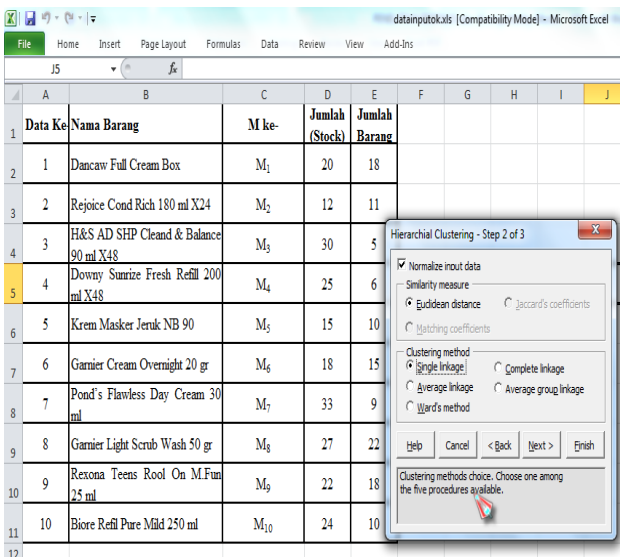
datainputok.xls [Compatibility Mode] - Microsoft Excel

File Home Insert Page Layout Formulas Data Review View Add-Ins

J5 $f_x$

| | A | B | C | D | E | F | G | H | I | J |
|---|---|---|---|---|---|---|---|---|---|---|
| 1 | Data Ke | Nama Barang | M ke- | Jumlah (Stock) | Jumlah Barang | | | | | |
| 2 | 1 | Dancaw Full Cream Box | $M_1$ | 20 | 18 | | | | | |
| 3 | 2 | Rejoice Cond Rich 180 ml X24 | $M_2$ | 12 | 11 | | | | | |
| 4 | 3 | H&S AD SHP Cleand & Balance 90 ml X48 | $M_3$ | 30 | 5 | | | | | |
| 5 | 4 | Downy Sunrize Fresh Refill 200 ml X48 | $M_4$ | 25 | 6 | | | | | |
| 6 | 5 | Krem Masker Jeruk NB 90 | $M_5$ | 15 | 10 | | | | | |
| 7 | 6 | Garnier Cream Overnight 20 gr | $M_6$ | 18 | 15 | | | | | |
| 8 | 7 | Pond's Flawless Day Cream 30 ml | $M_7$ | 33 | 9 | | | | | |
| 9 | 8 | Garnier Light Scrub Wash 50 gr | $M_8$ | 27 | 22 | | | | | |
| 10 | 9 | Rexona Teens Rool On M.Fun 25 ml | $M_9$ | 22 | 18 | | | | | |
| 11 | 10 | Biore Refil Pure Mild 250 ml | $M_{10}$ | 24 | 10 | | | | | |
| 12 | | | | | | | | | | |

Hierarchial Clustering - Step 2 of 3

Normalize input data

Similarity measure
Euclidean distance
Jaccard's coefficients
Matching coefficients

Clustering method
Single linkage
Complete linkage
Average linkage
Average group linkage
Ward's method

Help Cancel < Back Next > Finish

Clustering methods choice. Choose one among the five procedures available.